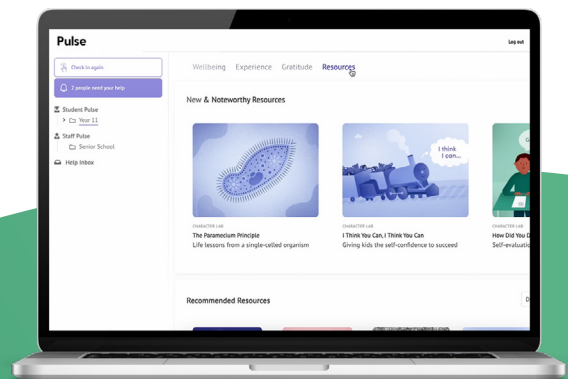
Pulse

Log out

Check in again

2 people need your help

Student Pulse

Year 11

Staff Pulse

Senior School

Help Inbox

Wellbeing Experience Gratitude Resources

New & Noteworthy Resources

I think I can...

CHARACTER LAB
The Paramecium Principle
Life lessons from a single-celled organism

CHARACTER LAB
I Think You Can, I Think You Can
Giving kids the self-confidence to succeed

CHARACTER LAB
How Did You D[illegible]
Self-evaluati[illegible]

Recommended Resources